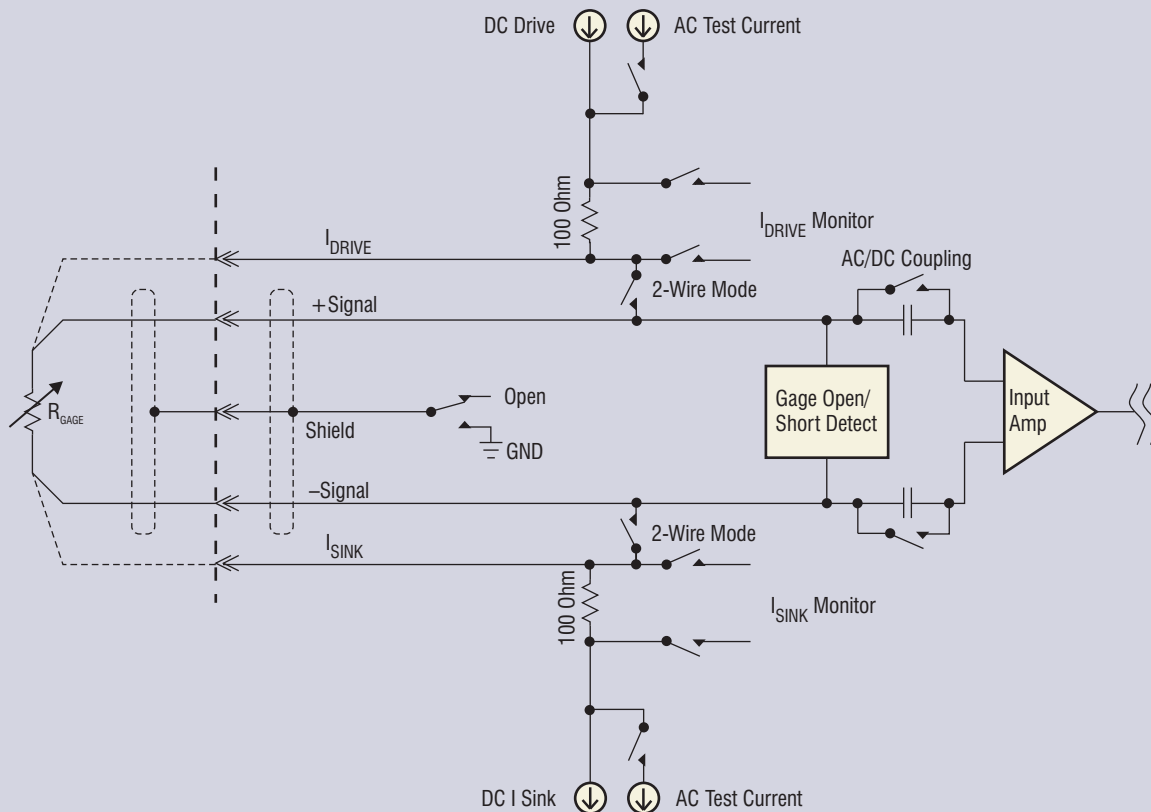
DC Drive

AC Test Current

100 Ohm

$I_{DRIVE}$

$I_{DRIVE}$ Monitor

AC/DC Coupling

2-Wire Mode

+Signal

$R_{GAGE}$

Shield

Open

GND

Gage Open/ Short Detect

Input Amp

–Signal

2-Wire Mode

$I_{SINK}$

100 Ohm

$I_{SINK}$ Monitor

DC I Sink

AC Test Current